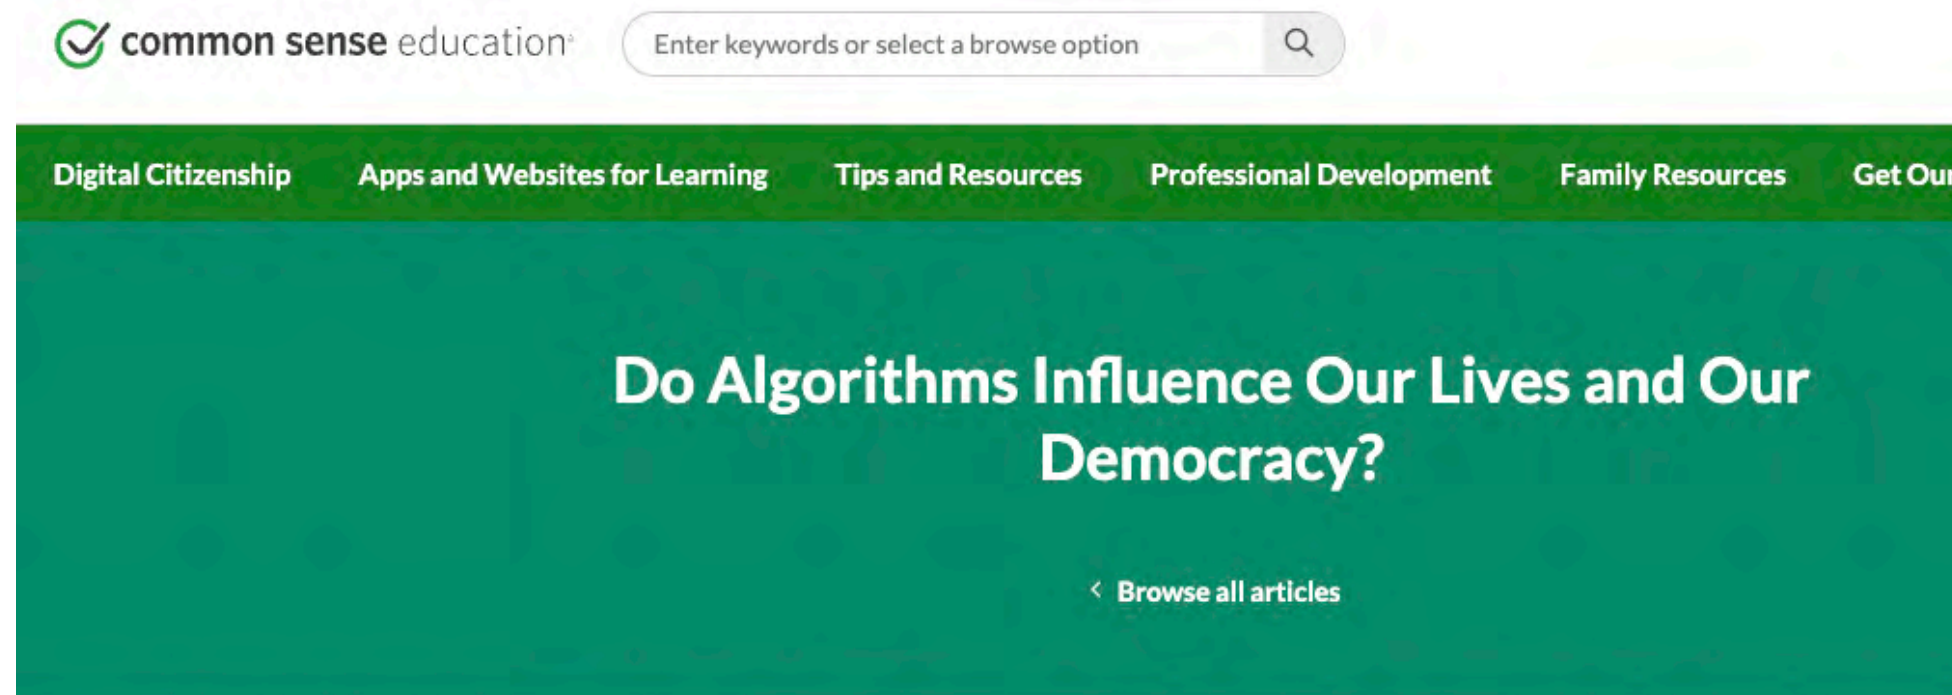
common sense education

Enter keywords or select a browse option

Digital Citizenship Apps and Websites for Learning Tips and Resources Professional Development Family Resources Get Ou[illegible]

Do Algorithms Influence Our Lives and Our Democracy?

‹ Browse all articles